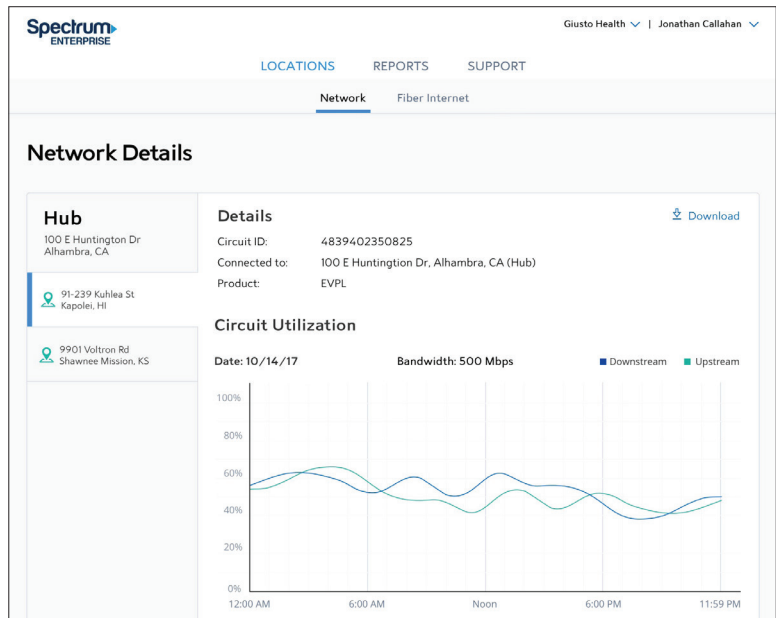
Spectrum ENTERPRISE

Giusto Health | Jonathan Callahan

LOCATIONS REPORTS SUPPORT

Network Fiber Internet

Network Details

Hub
100 E Huntington Dr
Alhambra, CA

91-239 Kuhlea St
Kapolei, HI

9901 Voltron Rd
Shawnee Mission, KS

Details

Download

Circuit ID: 4839402350825
Connected to: 100 E Huntington Dr, Alhambra, CA (Hub)
Product: EVPL

Circuit Utilization

Date: 10/14/17

Bandwidth: 500 Mbps

Downstream Upstream

100%
80%
60%
40%
20%
0%

12:00 AM 6:00 AM Noon 6:00 PM 11:59 PM